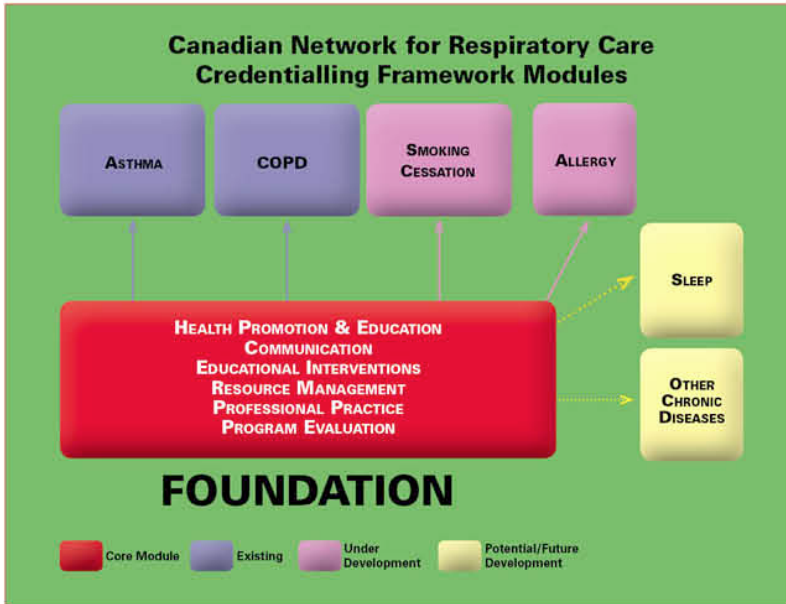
Canadian Network for Respiratory Care
Credentialling Framework Modules

Asthma

COPD

Smoking Cessation

Allergy

Sleep

Other Chronic Diseases

Health Promotion & Education
Communication
Educational Interventions
Resource Management
Professional Practice
Program Evaluation

FOUNDATION

Core Module
Existing
Under Development
Potential/Future Development